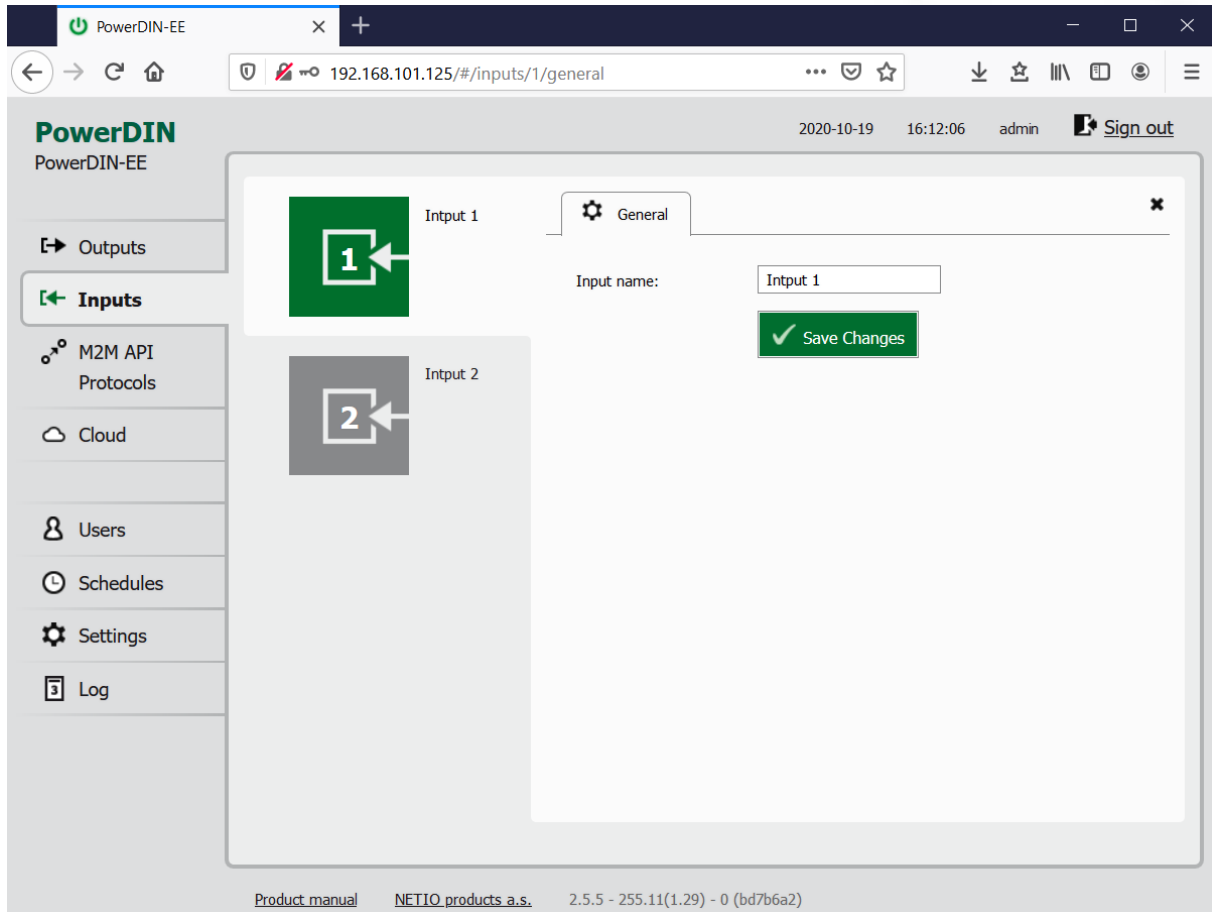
PowerDIN-EE

192.168.101.125/#/inputs/1/general

PowerDIN
PowerDIN-EE

2020-10-19 16:12:06 admin Sign out

Outputs
Inputs
M2M API Protocols
Cloud
Users
Schedules
Settings
Log

1
Intput 1

2
Intput 2

General

Input name: Intput 1

Save Changes

Product manual NETIO products a.s. 2.5.5 - 255.11(1.29) - 0 (bd7b6a2)